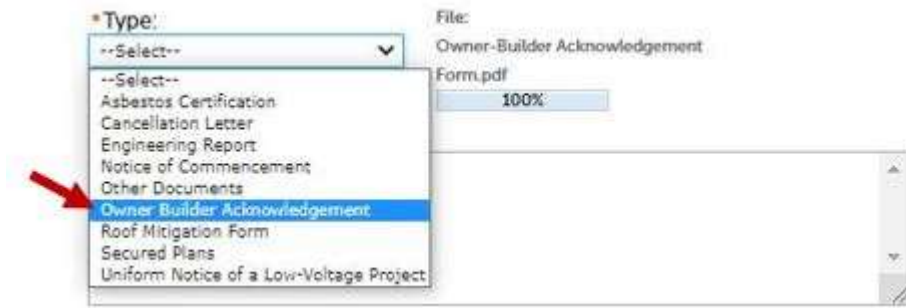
*Type:
--Select--
--Select--
Asbestos Certification
Cancellation Letter
Engineering Report
Notice of Commencement
Other Documents
Owner Builder Acknowledgement
Roof Mitigation Form
Secured Plans
Uniform Notice of a Low-Voltage Project

File:
Owner-Builder Acknowledgement Form.pdf
100%